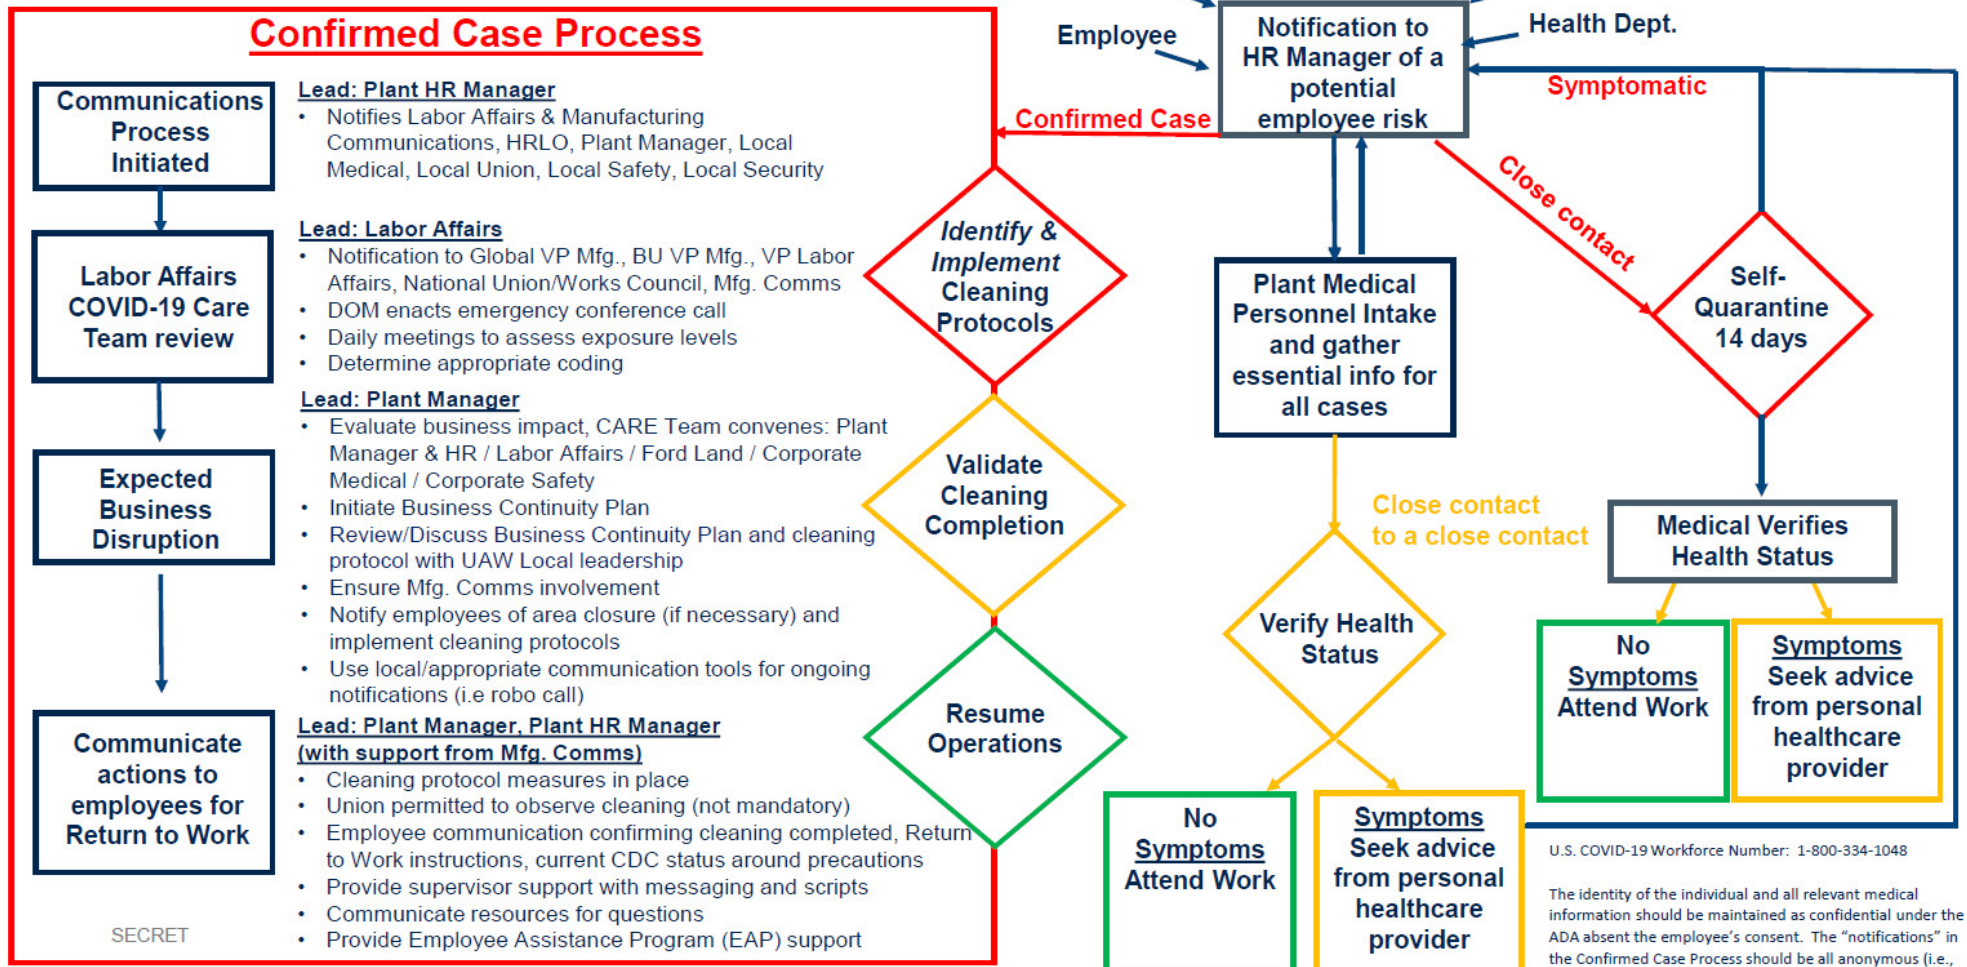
Confirmed Case Process

Communications Process Initiated

Lead: Plant HR Manager
• Notifies Labor Affairs & Manufacturing Communications, HRLO, Plant Manager, Local Medical, Local Union, Local Safety, Local Security

Labor Affairs COVID-19 Care Team review

Lead: Labor Affairs
• Notification to Global VP Mfg., BU VP Mfg., VP Labor Affairs, National Union/Works Council, Mfg. Comms
• DOM enacts emergency conference call
• Daily meetings to assess exposure levels
• Determine appropriate coding

Expected Business Disruption

Lead: Plant Manager
• Evaluate business impact, CARE Team convenes: Plant Manager & HR / Labor Affairs / Ford Land / Corporate Medical / Corporate Safety
• Initiate Business Continuity Plan
• Review/Discuss Business Continuity Plan and cleaning protocol with UAW Local leadership
• Ensure Mfg. Comms involvement
• Notify employees of area closure (if necessary) and implement cleaning protocols
• Use local/appropriate communication tools for ongoing notifications (i.e robo call)

Communicate actions to employees for Return to Work

Lead: Plant Manager, Plant HR Manager (with support from Mfg. Comms)
• Cleaning protocol measures in place
• Union permitted to observe cleaning (not mandatory)
• Employee communication confirming cleaning completed, Return to Work instructions, current CDC status around precautions
• Provide supervisor support with messaging and scripts
• Communicate resources for questions
• Provide Employee Assistance Program (EAP) support

SECRET

Identify & Implement Cleaning Protocols

Validate Cleaning Completion

Resume Operations

Employee

Notification to HR Manager of a potential employee risk

Health Dept.

Confirmed Case

Symptomatic

Close contact

Plant Medical Personnel Intake and gather essential info for all cases

Self-Quarantine 14 days

Close contact to a close contact

Medical Verifies Health Status

Verify Health Status

No Symptoms Attend Work

Symptoms Seek advice from personal healthcare provider

No Symptoms Attend Work

Symptoms Seek advice from personal healthcare provider

U.S. COVID-19 Workforce Number: 1-800-334-1048

The identity of the individual and all relevant medical information should be maintained as confidential under the ADA absent the employee's consent. The "notifications" in the Confirmed Case Process should be all anonymous (i.e.,